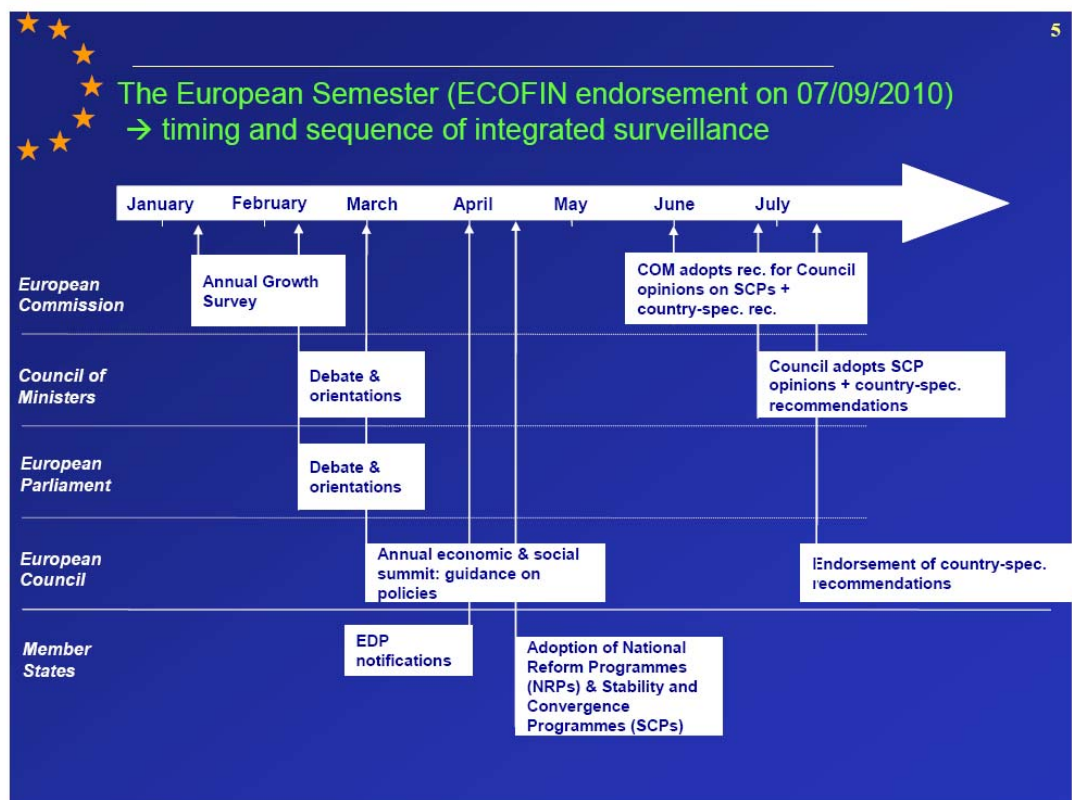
5

The European Semester (ECOFIN endorsement on 07/09/2010)
→ timing and sequence of integrated surveillance

January February March April May June July

European Commission

Annual Growth Survey

COM adopts rec. for Council opinions on SCPs + country-spec. rec.

Council of Ministers

Debate & orientations

Council adopts SCP opinions + country-spec. recommendations

European Parliament

Debate & orientations

European Council

Annual economic & social summit: guidance on policies

Endorsement of country-spec. recommendations

Member States

EDP notifications

Adoption of National Reform Programmes (NRPs) & Stability and Convergence Programmes (SCPs)